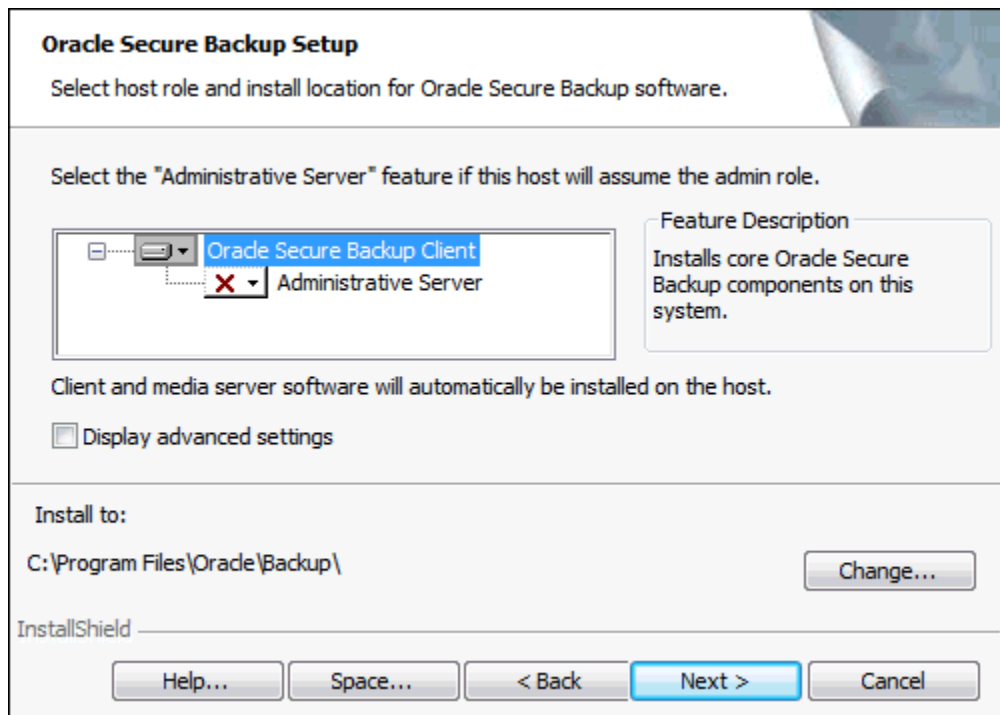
Oracle Secure Backup Setup

Select host role and install location for Oracle Secure Backup software.

Select the "Administrative Server" feature if this host will assume the admin role.

Oracle Secure Backup Client
Administrative Server

Feature Description

Installs core Oracle Secure Backup components on this system.

Client and media server software will automatically be installed on the host.

Display advanced settings

Install to:

C:\Program Files\Oracle\Backup\

Change...

InstallShield

Help... Space... < Back Next > Cancel